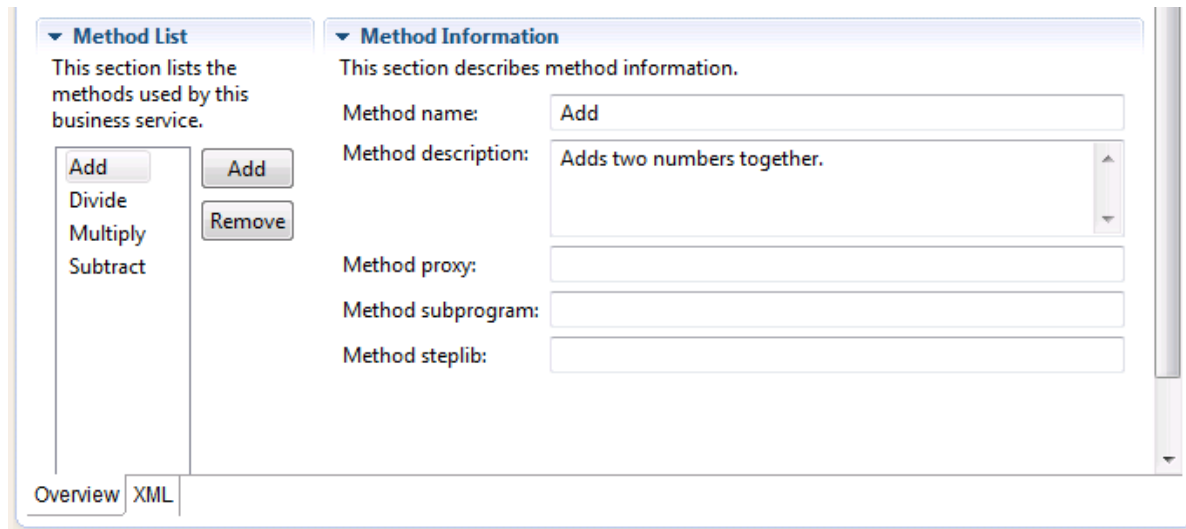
Method List

This section lists the methods used by this business service.

Add
Divide
Multiply
Subtract

Add

Remove

Method Information

This section describes method information.

Method name: Add

Method description: Adds two numbers together.

Method proxy:

Method subprogram:

Method steplib:

Overview XML